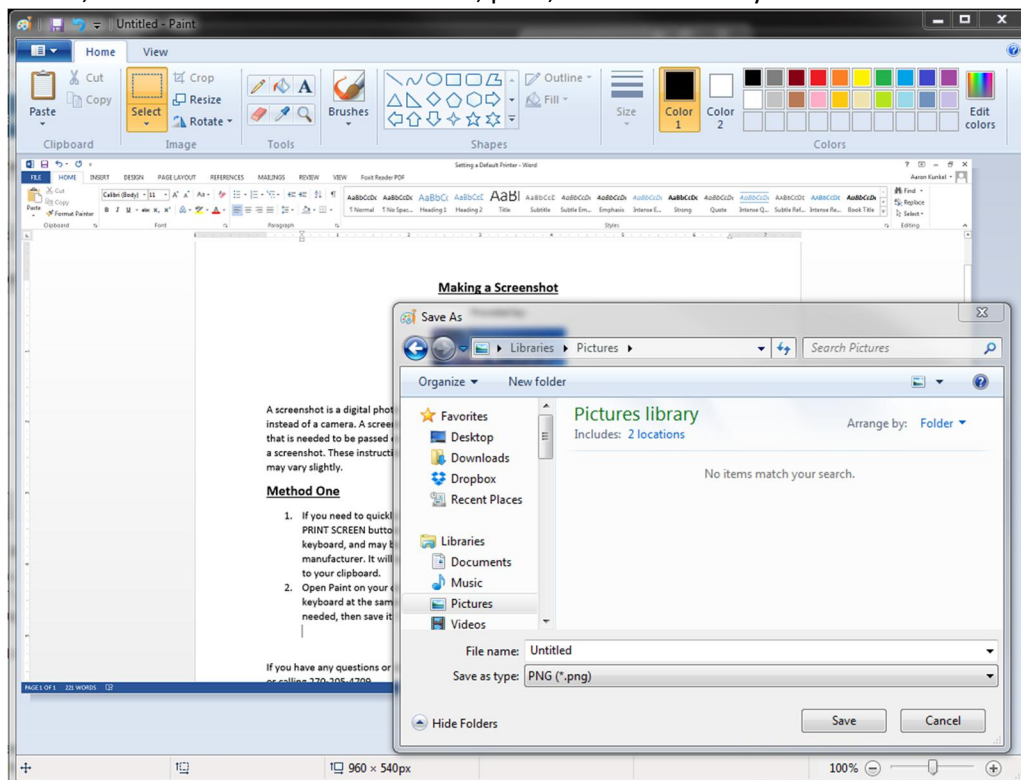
Untitled - Paint

Home View

Paste Cut Copy Select Crop Resize Rotate Brushes Outline Fill Size Color 1 Color 2 Edit colors

Clipboard Image Tools Shapes Colors

Setting a Default Printer - Word

FILE HOME INSERT DESIGN PAGE LAYOUT REFERENCES MAILINGS REVIEW VIEW Foxit Reader PDF

Aaron Kunkel

Making a Screenshot

A screenshot is a digital phot
instead of a camera. A scree
that is needed to be passed
a screenshot. These instructi
may vary slightly.

Method One

1. If you need to quickl
PRINT SCREEN butto
keyboard, and may
manufacturer. It will
to your clipboard.
2. Open Paint on your
keyboard at the sam
needed, then save it

If you have any questions or
or calling 270-205-4709

PAGE 1 OF 1 221 WORDS

Save As

Libraries ▸ Pictures ▸

Search Pictures

Organize ▾ New folder

Favorites
Desktop
Downloads
Dropbox
Recent Places

Libraries
Documents
Music
Pictures
Videos

Pictures library
Includes: 2 locations

Arrange by: Folder ▾

No items match your search.

File name: Untitled

Save as type: PNG (*.png)

Hide Folders

Save Cancel

960 × 540px

100%